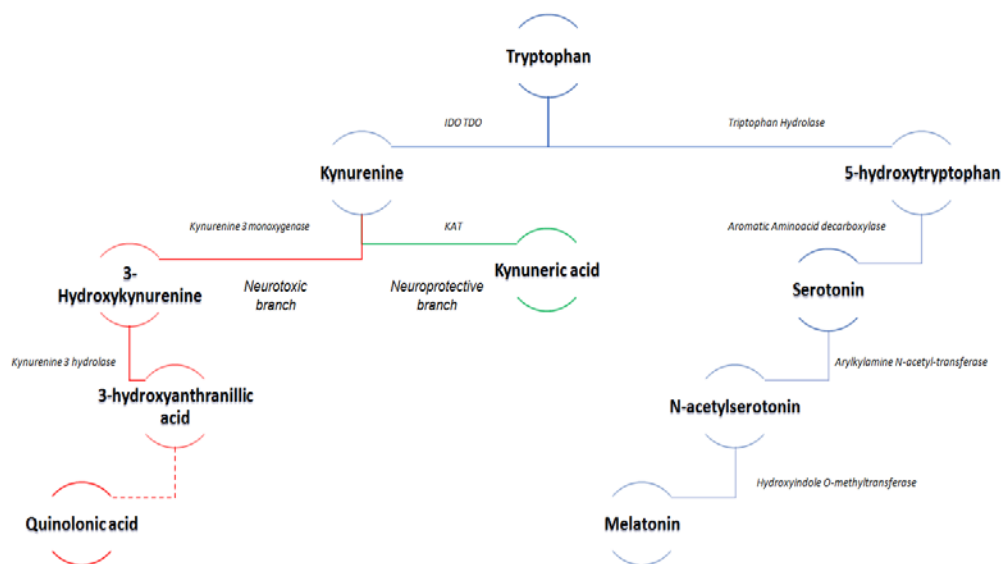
Tryptophan

IDO TDO

Triptophan Hydrolase

Kynurenine

5-hydroxytryptophan

Kynurenine 3 monoxygenase

KAT

Aromatic Aminoacid decarboxylase

3-Hydroxykynurenine

Neurotoxic branch

Kynuneric acid

Neuroprotective branch

Serotonin

Kynurenine 3 hydrolase

Arylkylamine N-acetyl-transferase

3-hydroxyanthranillic acid

N-acetylserotonin

Hydroxyindole O-methyltransferase

Quinolonic acid

Melatonin